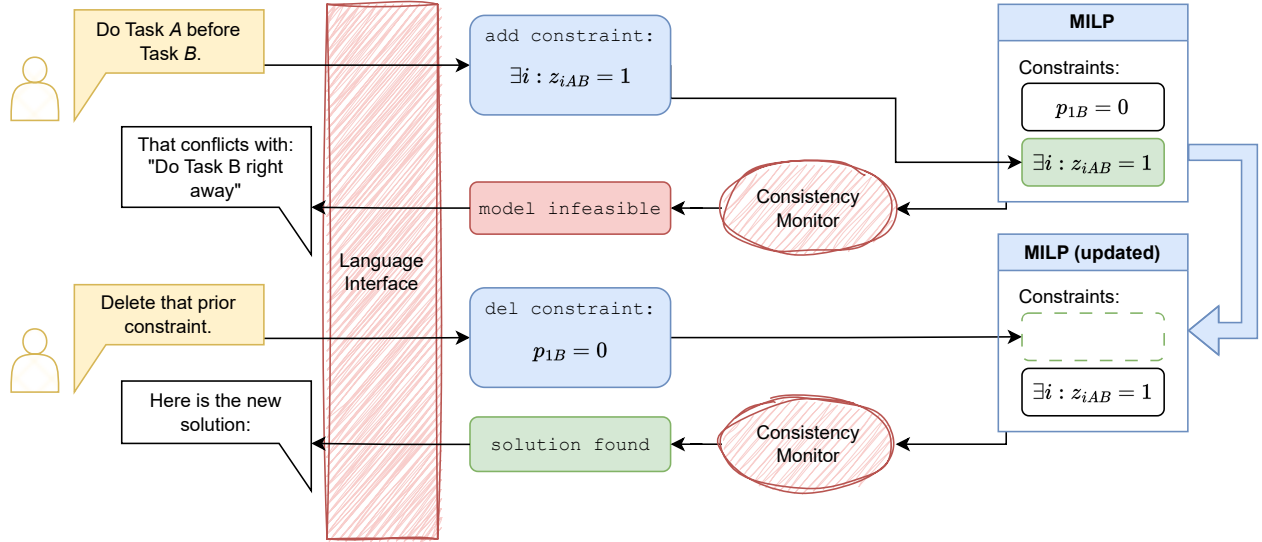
Do Task *A* before Task *B*.

add constraint:
$\exists i : z_{iAB} = 1$

MILP

Constraints:

$p_{1B} = 0$

$\exists i : z_{iAB} = 1$

That conflicts with: "Do Task B right away"

model infeasible

Consistency Monitor

Language Interface

MILP (updated)

Constraints:

$\exists i : z_{iAB} = 1$

Delete that prior constraint.

del constraint:
$p_{1B} = 0$

Here is the new solution:

solution found

Consistency Monitor